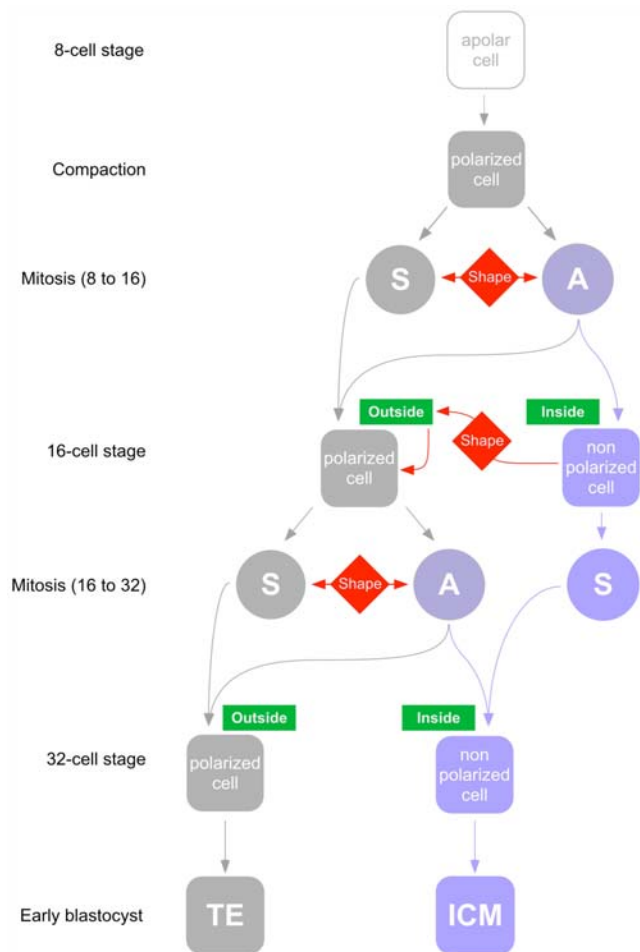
8-cell stage

apolar cell

Compaction

polarized cell

Mitosis (8 to 16)

S

Shape

A

Outside

Inside

16-cell stage

polarized cell

Shape

non polarized cell

Mitosis (16 to 32)

S

Shape

A

S

Outside

Inside

32-cell stage

polarized cell

non polarized cell

Early blastocyst

TE

ICM